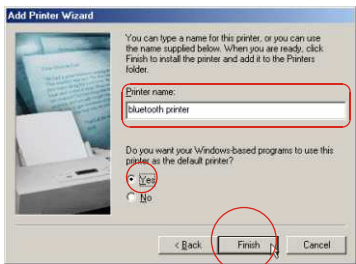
Add Printer Wizard

You can type a name for this printer, or you can use the name supplied below. When you are ready, click Finish to install the printer and add it to the Printers folder.

Printer name:

bluetooth printer

Do you want your Windows-based programs to use this printer as the default printer?

Yes

No

< Back

Finish

Cancel